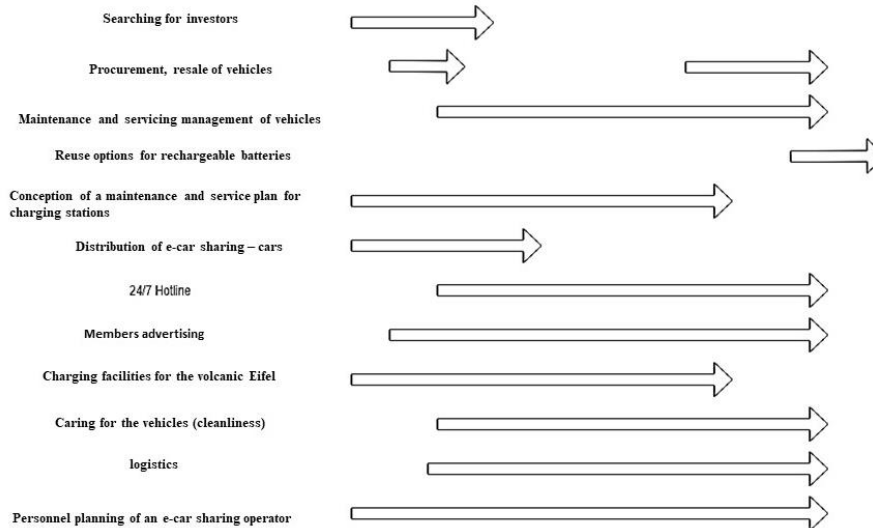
Searching for investors

Procurement, resale of vehicles

Maintenance and servicing management of vehicles

Reuse options for rechargeable batteries

Conception of a maintenance and service plan for charging stations

Distribution of e-car sharing – cars

24/7 Hotline

Members advertising

Charging facilities for the volcanic Eifel

Caring for the vehicles (cleanliness)

logistics

Personnel planning of an e-car sharing operator